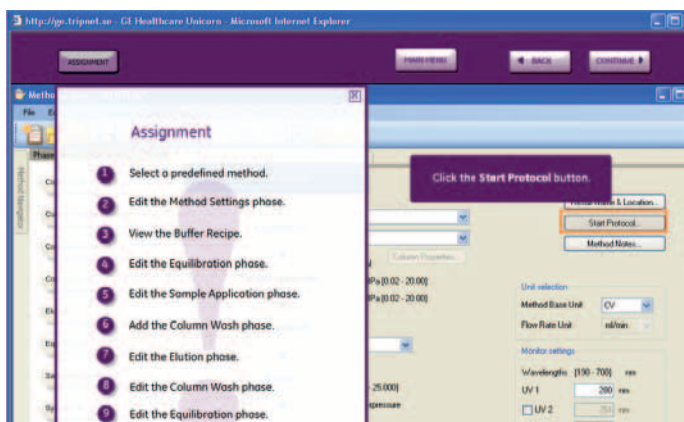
http://ge.tripnet.se - GE Healthcare Unicorn - Microsoft Internet Explorer

ASSIGNMENT

MAIN MENU

◄ BACK

CONTINUE ►

Metho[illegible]

File E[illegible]

Phase

Method Navigator

Assignment

1 Select a predefined method.

2 Edit the Method Settings phase.

3 View the Buffer Recipe.

4 Edit the Equilibration phase.

5 Edit the Sample Application phase.

6 Add the Column Wash phase.

7 Edit the Elution phase.

8 Edit the Column Wash phase.

9 Edit the Equilibration phase.

Click the **Start Protocol** button.

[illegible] Name & Location...

Start Protocol...

Method Notes...

Column Properties...

Pa [0.02 - 20.00]

Pa [0.02 - 20.00]

- 25.000]

pressure

Unit selection

Method Base Unit CV

Flow Rate Unit ml/min

Monitor settings

Wavelength [190 - 700] nm

UV 1 280 nm

UV 2 254 nm